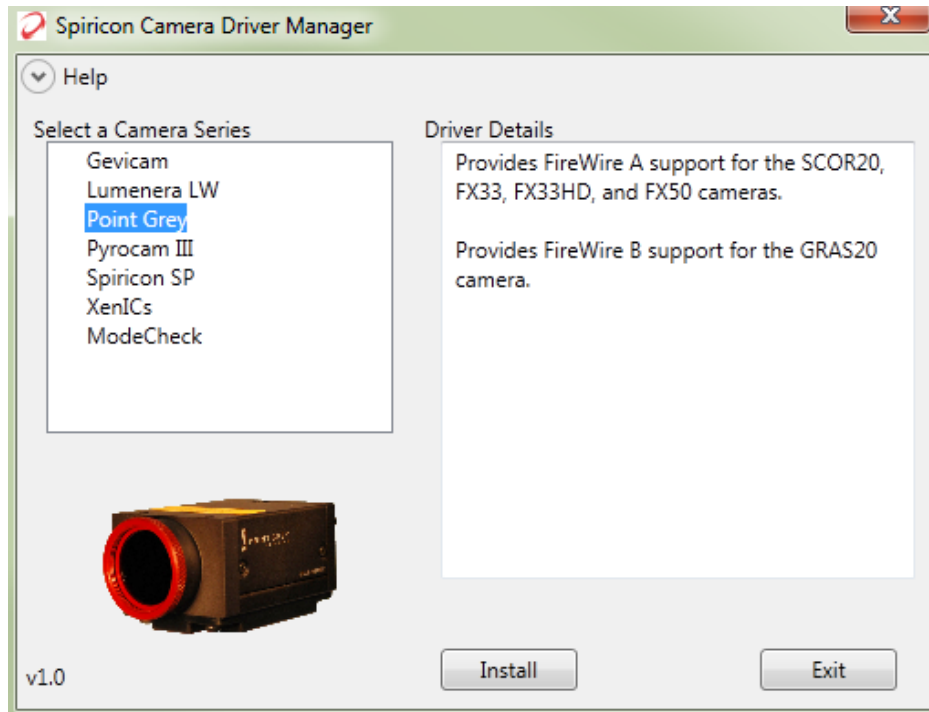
Spiricon Camera Driver Manager

Help

Select a Camera Series

Gevicam
Lumenera LW
Point Grey
Pyrocam III
Spiricon SP
XenICs
ModeCheck

Driver Details

Provides FireWire A support for the SCOR20, FX33, FX33HD, and FX50 cameras.

Provides FireWire B support for the GRAS20 camera.

v1.0

Install

Exit